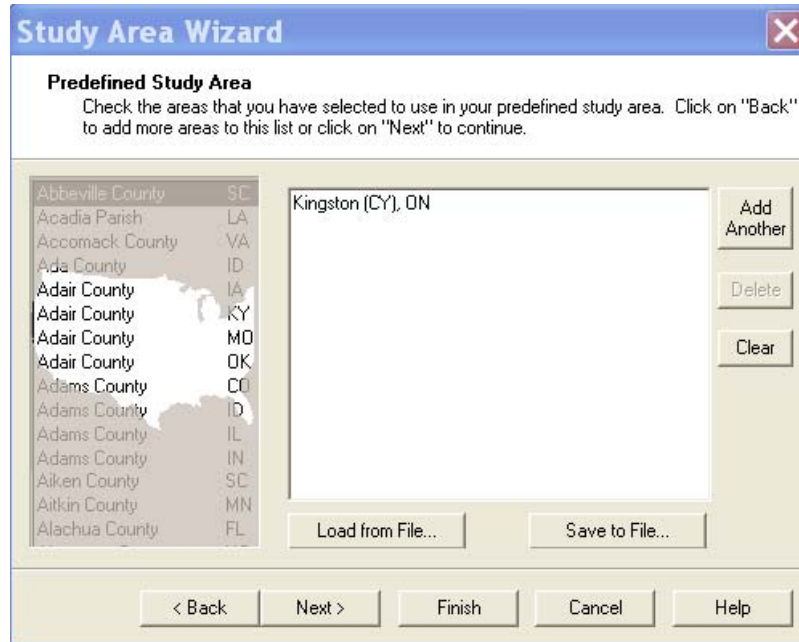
Study Area Wizard

Predefined Study Area
Check the areas that you have selected to use in your predefined study area. Click on "Back" to add more areas to this list or click on "Next" to continue.

| | |
|---|---|
| Abbeville County | SC |
| Acadia Parish | LA |
| Accomack County | VA |
| Ada County | ID |
| Adair County | IA |
| Adair County | KY |
| Adair County | MO |
| Adair County | OK |
| Adams County | CO |
| Adams County | ID |
| Adams County | IL |
| Adams County | IN |
| Aiken County | SC |
| Aitkin County | MN |
| Alachua County | FL |

Kingston (CY), ON

Add Another
Delete
Clear

Load from File...
Save to File...

< Back
Next >
Finish
Cancel
Help